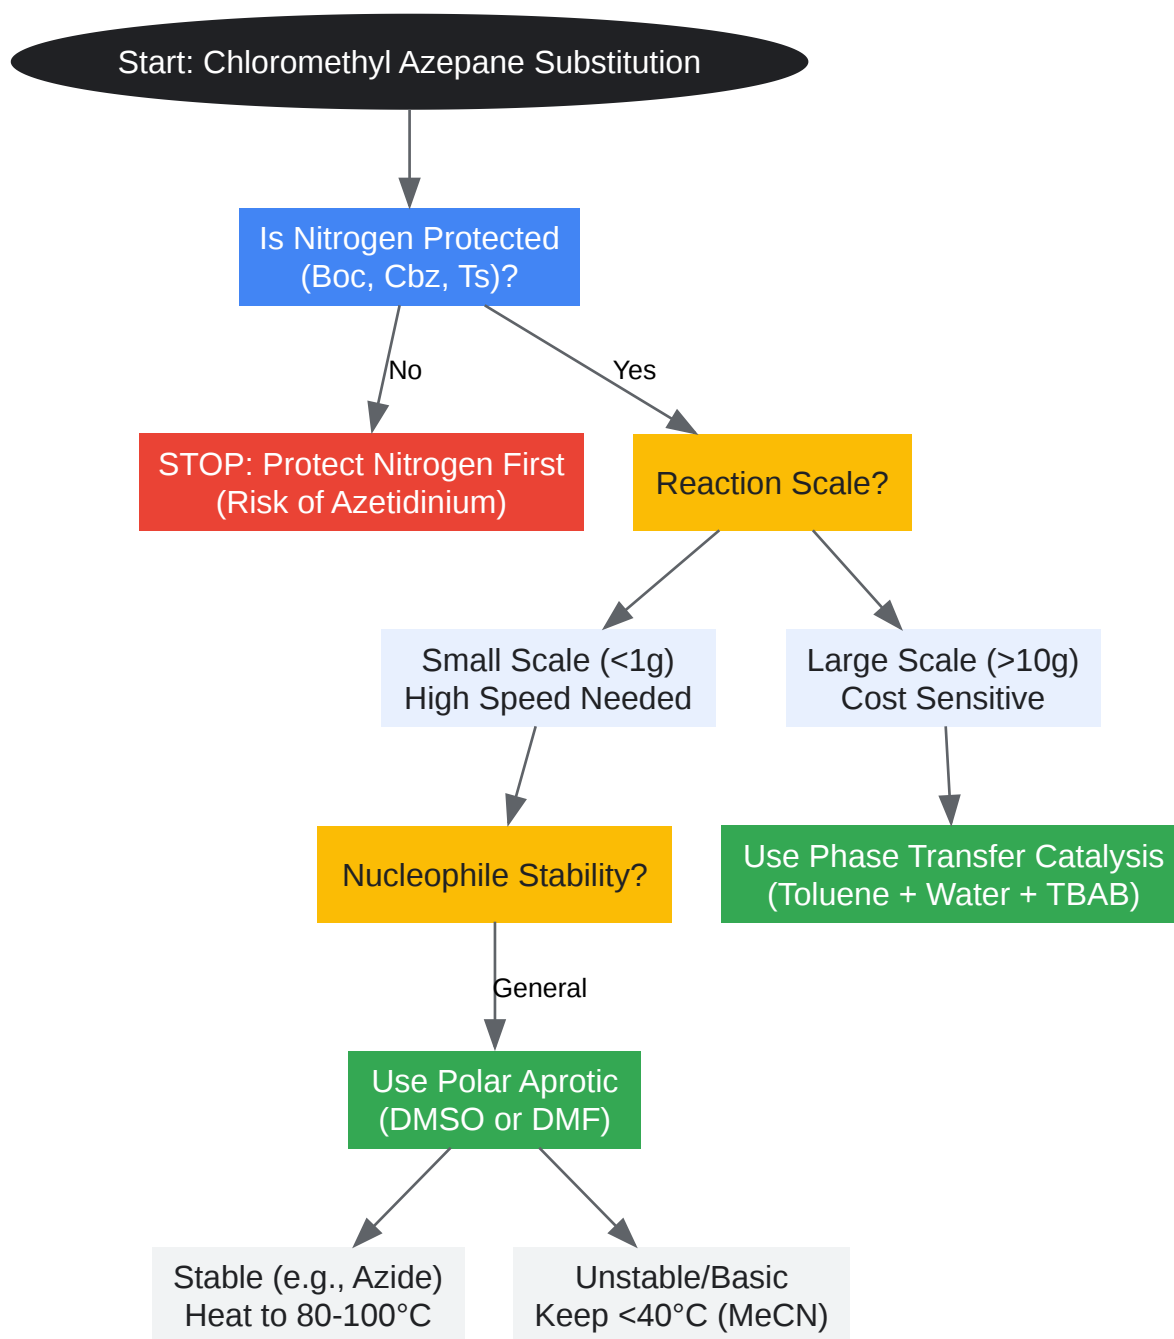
Start: Chloromethyl Azepane Substitution

Is Nitrogen Protected (Boc, Cbz, Ts)?

No

Yes

STOP: Protect Nitrogen First (Risk of Azetidinium)

Reaction Scale?

Small Scale (<1g) High Speed Needed

Large Scale (>10g) Cost Sensitive

Nucleophile Stability?

Use Phase Transfer Catalysis (Toluene + Water + TBAB)

General

Use Polar Aprotic (DMSO or DMF)

Stable (e.g., Azide) Heat to 80-100°C

Unstable/Basic Keep <40°C (MeCN)